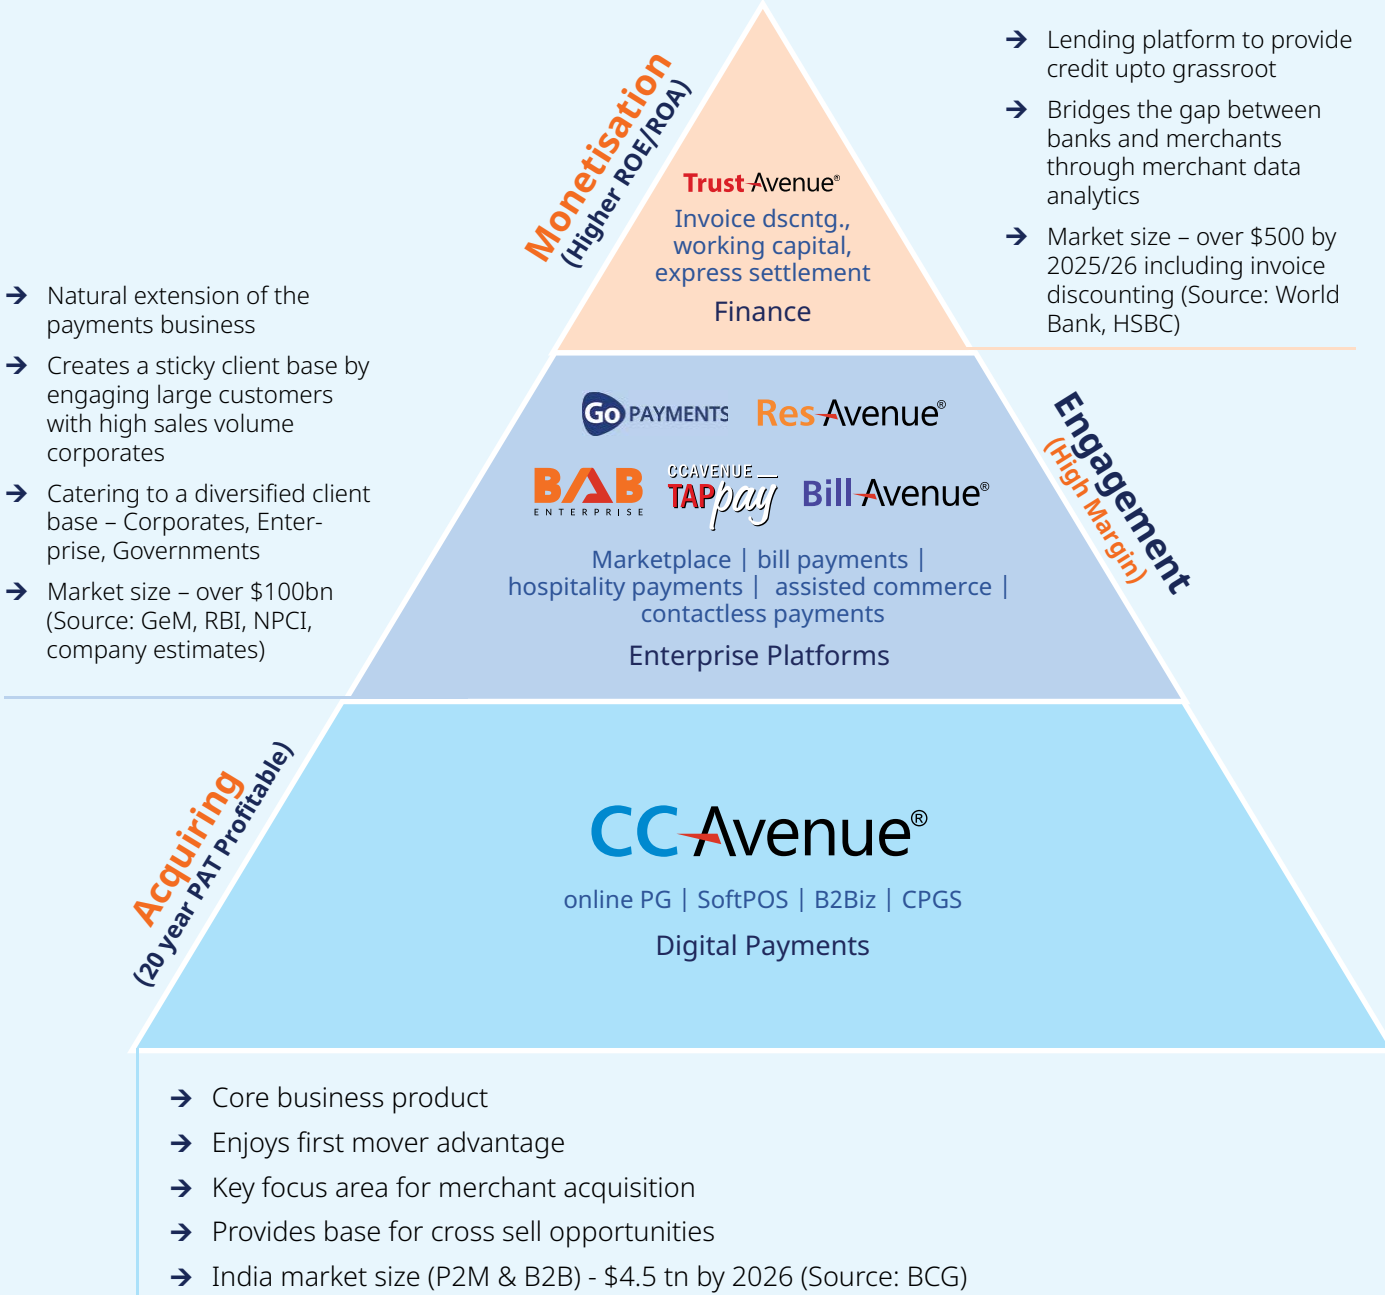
Monetisation
(Higher ROE/ROA)

TrustAvenue®
Invoice dscntg., working capital, express settlement
Finance

→ Lending platform to provide credit upto grassroot
→ Bridges the gap between banks and merchants through merchant data analytics
→ Market size – over $500 by 2025/26 including invoice discounting (Source: World Bank, HSBC)

→ Natural extension of the payments business
→ Creates a sticky client base by engaging large customers with high sales volume corporates
→ Catering to a diversified client base – Corporates, Enterprise, Governments
→ Market size – over $100bn (Source: GeM, RBI, NPCI, company estimates)

Go PAYMENTS ResAvenue®
BAB ENTERPRISE CCAVENUE TAPpay BillAvenue®
Marketplace | bill payments | hospitality payments | assisted commerce | contactless payments
Enterprise Platforms

Engagement
(High Margin)

Acquiring
(20 year PAT Profitable)

CCAvenue®
online PG | SoftPOS | B2Biz | CPGS
Digital Payments

→ Core business product
→ Enjoys first mover advantage
→ Key focus area for merchant acquisition
→ Provides base for cross sell opportunities
→ India market size (P2M & B2B) - $4.5 tn by 2026 (Source: BCG)